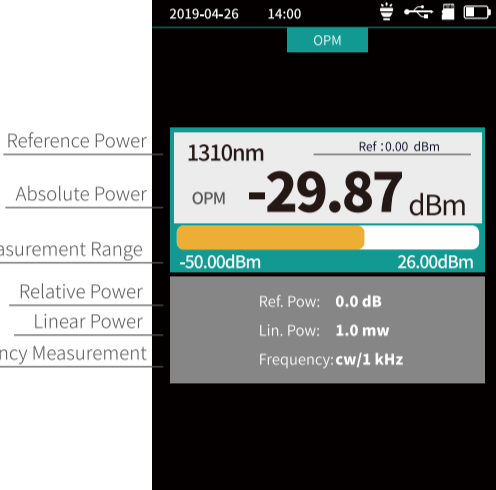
Reference Power
Absolute Power
asurement Range
Relative Power
Linear Power
ncy Measurement

2019-04-26 14:00

OPM

1310nm
Ref :0.00 dBm
OPM -29.87 dBm
-50.00dBm 26.00dBm

Ref. Pow: 0.0 dB
Lin. Pow: 1.0 mw
Frequency: cw/1 kHz